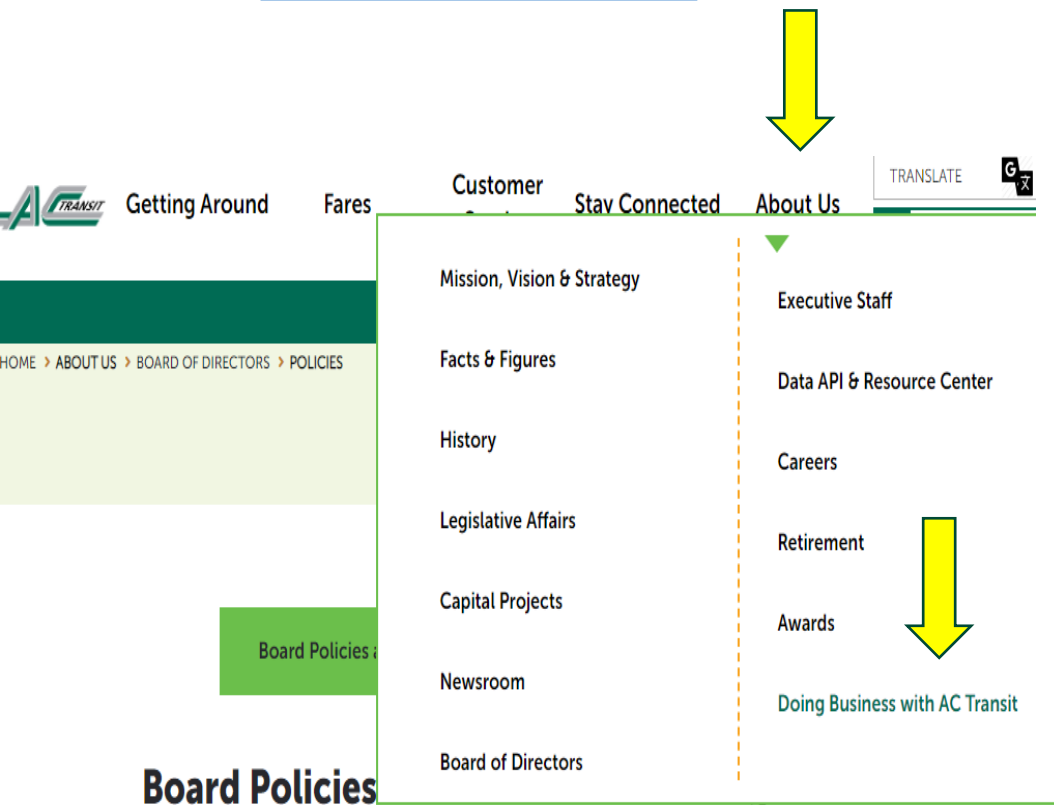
AC TRANSIT Getting Around Fares Customer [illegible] Stay Connected About Us

TRANSLATE

HOME > ABOUT US > BOARD OF DIRECTORS > POLICIES

Mission, Vision & Strategy

Facts & Figures

History

Legislative Affairs

Capital Projects

Newsroom

Board of Directors

Executive Staff

Data API & Resource Center

Careers

Retirement

Awards

Doing Business with AC Transit

Board Policies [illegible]

Board Policies